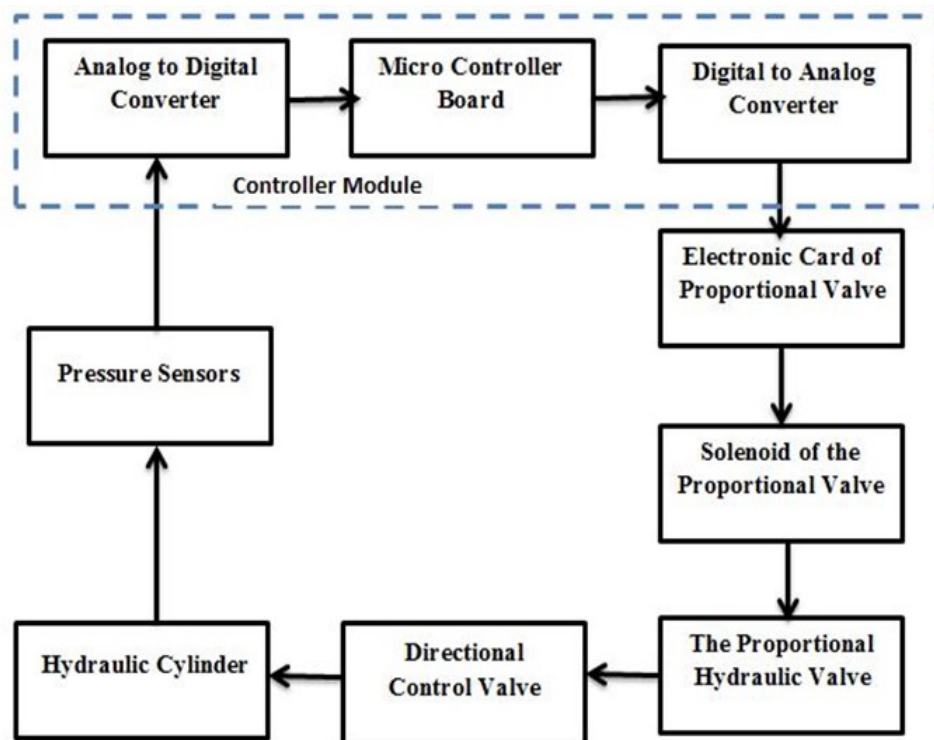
Analog to Digital Converter

Micro Controller Board

Digital to Analog Converter

Controller Module

Electronic Card of Proportional Valve

Pressure Sensors

Solenoid of the Proportional Valve

Hydraulic Cylinder

Directional Control Valve

The Proportional Hydraulic Valve